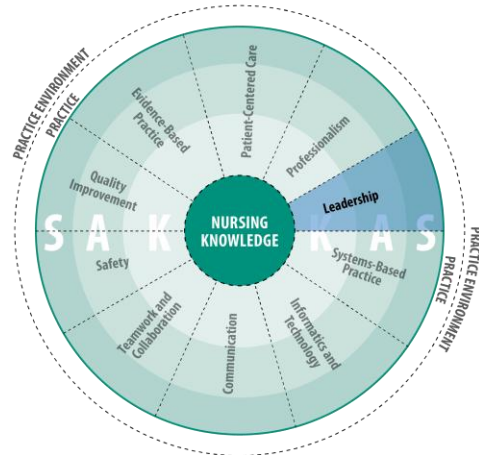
PRACTICE ENVIRONMENT
PRACTICE

Evidence-Based Practice

Patient-Centered Care

Professionalism

Quality Improvement

Leadership

NURSING KNOWLEDGE

S A K

K A S

Safety

Systems-Based Practice

Teamwork and Collaboration

Communication

Informatics and Technology

PRACTICE ENVIRONMENT
PRACTICE